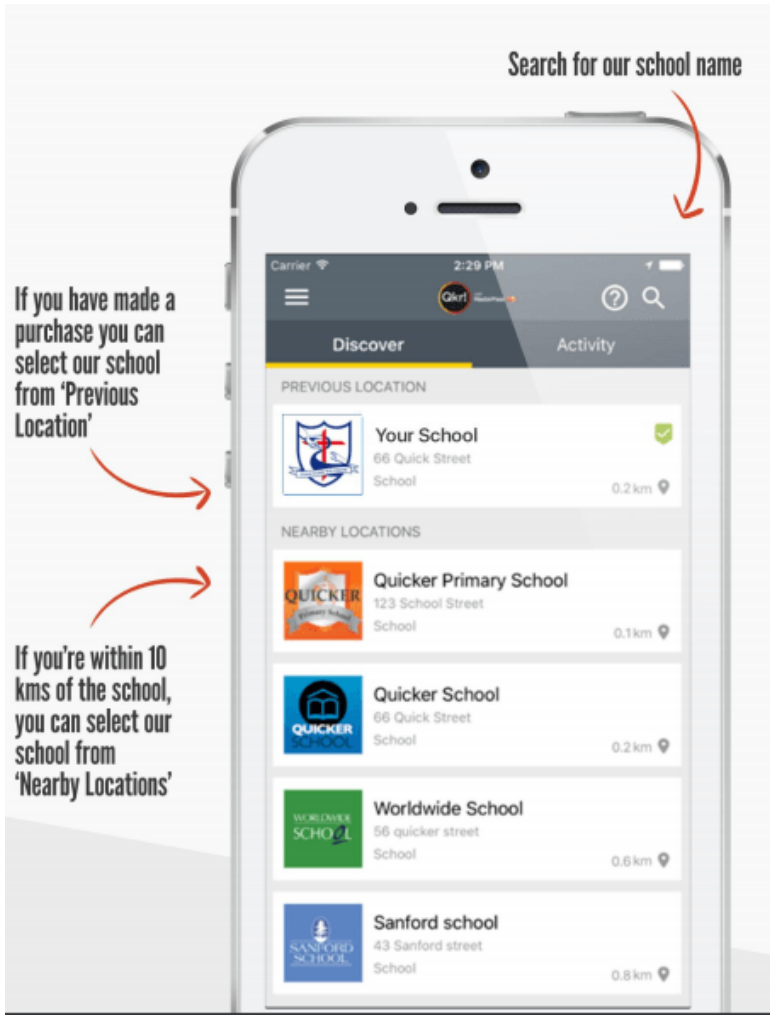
Search for our school name

If you have made a purchase you can select our school from 'Previous Location'

If you're within 10 kms of the school, you can select our school from 'Nearby Locations'

Carrier 2:29 PM

Qkr!

Discover Activity

PREVIOUS LOCATION

Your School
66 Quick Street
School 0.2 km

NEARBY LOCATIONS

QUICKER Primary School
Quicker Primary School
123 School Street
School 0.1 km

QUICKER SCHOOL
Quicker School
66 Quick Street
School 0.2 km

WORLDWIDE SCHOOL
Worldwide School
56 quicker street
School 0.6 km

SANFORD SCHOOL
Sanford school
43 Sanford street
School 0.8 km